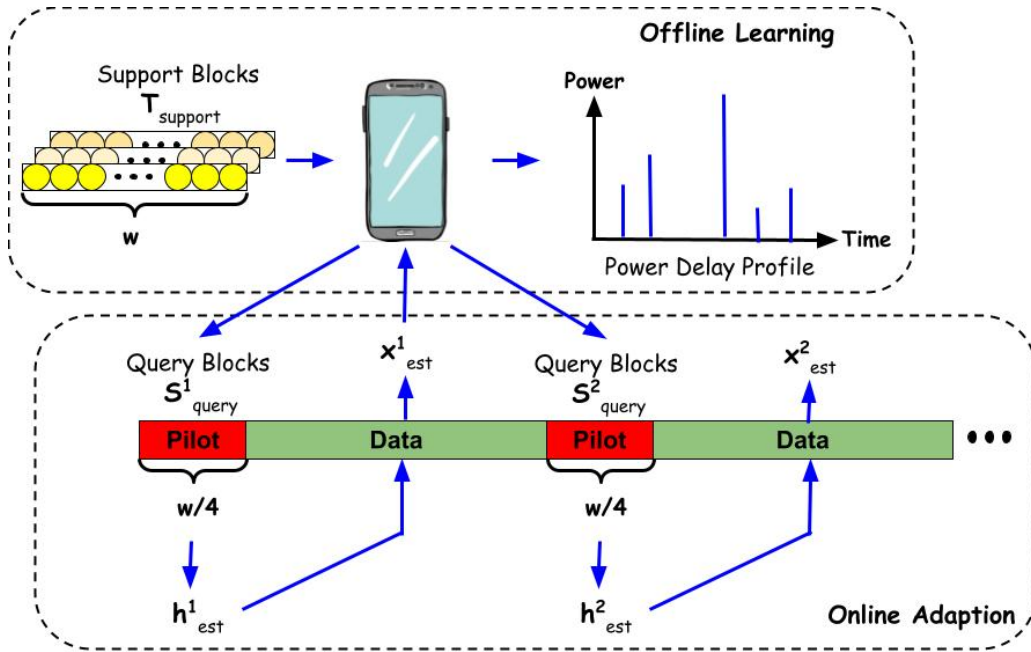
Offline Learning

Support Blocks
$T_{support}$

•••

w

Power

Time

Power Delay Profile

Query Blocks
$S^1_{query}$

$x^1_{est}$

Query Blocks
$S^2_{query}$

$x^2_{est}$

Pilot

Data

Pilot

Data

•••

w/4

w/4

$h^1_{est}$

$h^2_{est}$

Online Adaption